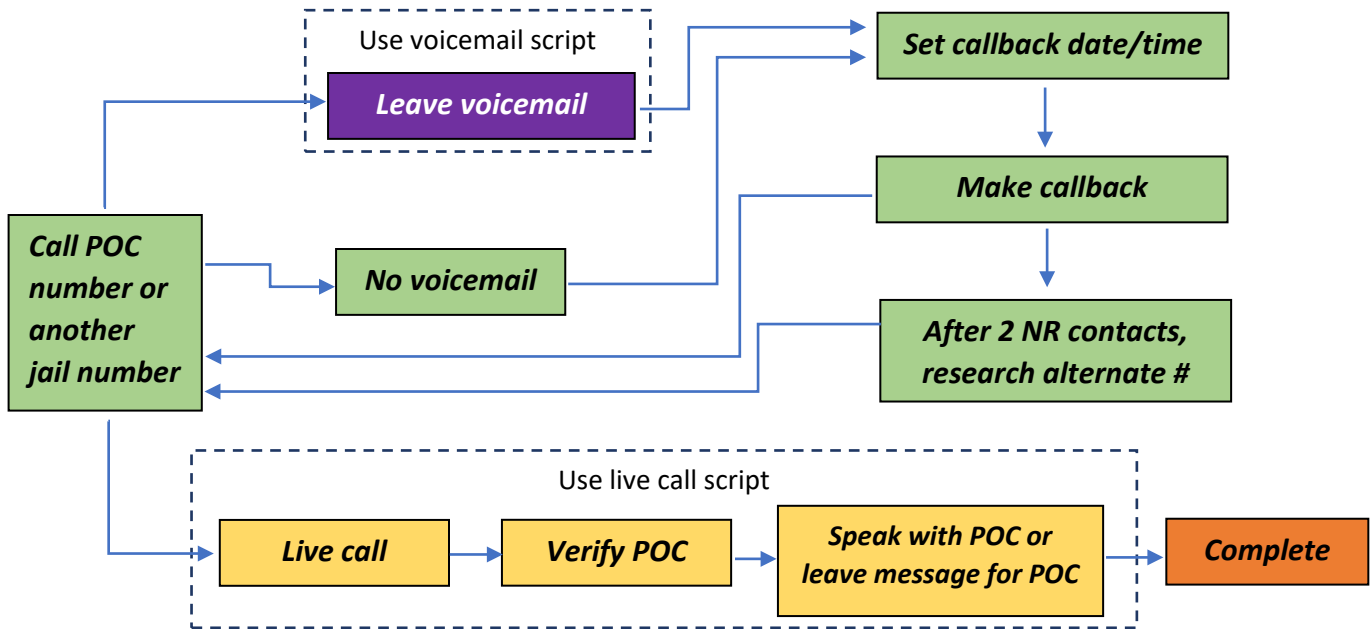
Use voicemail script

Leave voicemail

Set callback date/time

Make callback

Call POC number or another jail number

No voicemail

After 2 NR contacts, research alternate #

Use live call script

Live call

Verify POC

Speak with POC or leave message for POC

Complete